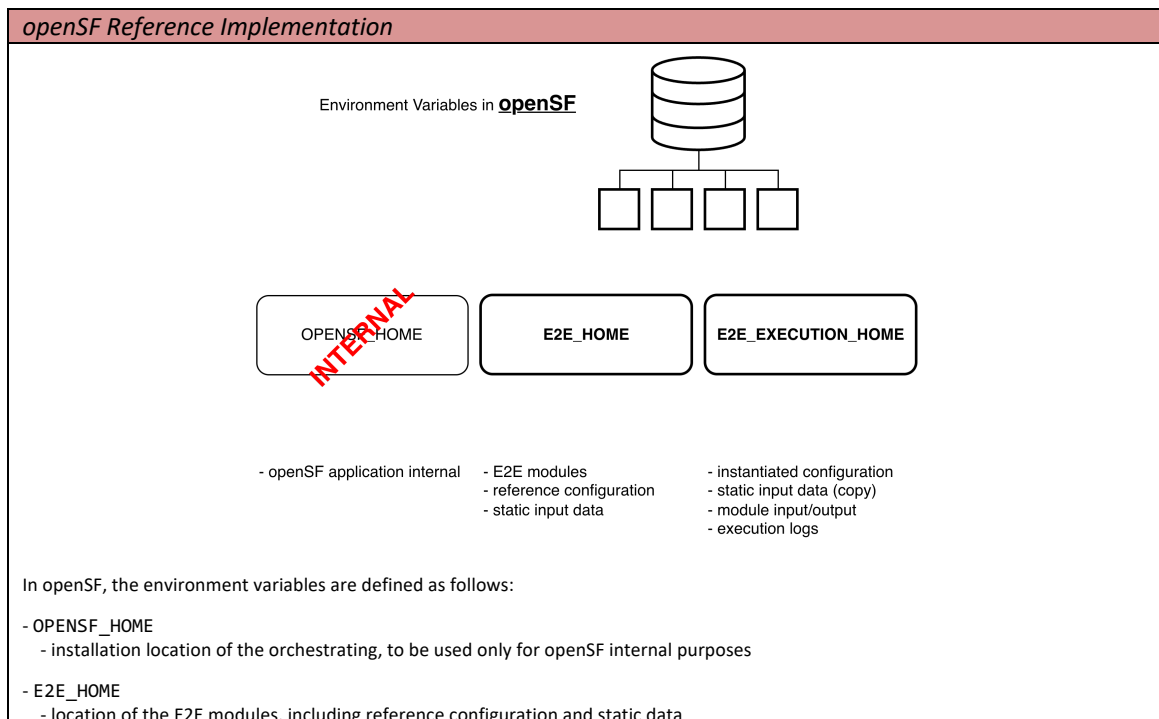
openSF Reference Implementation

Environment Variables in **openSF**

OPENSF_HOME

INTERNAL

E2E_HOME

E2E_EXECUTION_HOME

- openSF application internal

- E2E modules
- reference configuration
- static input data

- instantiated configuration
- static input data (copy)
- module input/output
- execution logs

In openSF, the environment variables are defined as follows:

- OPENSF_HOME
 - installation location of the orchestrating, to be used only for openSF internal purposes

- E2E_HOME
 - location of the E2E modules, including reference configuration and static data